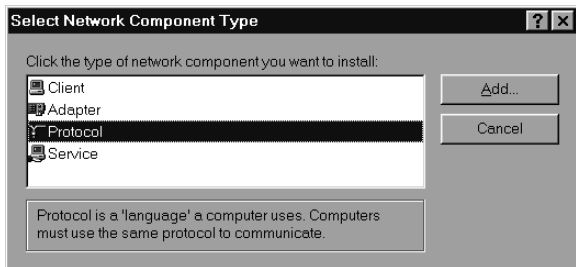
Select Network Component Type

?

Click the type of network component you want to install:

Client
Adapter
Protocol
Service

Add...

Cancel

Protocol is a 'language' a computer uses. Computers must use the same protocol to communicate.